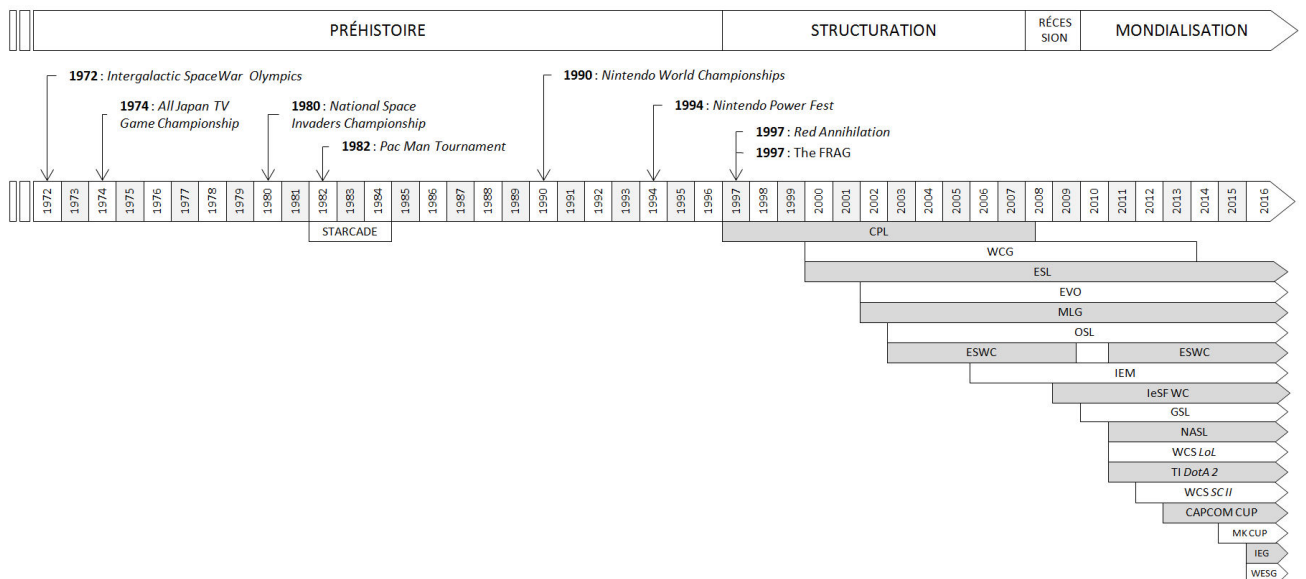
PRÉHISTOIRE

STRUCTURATION

RÉCESSION

MONDIALISATION

**1972** : *Intergalactic SpaceWar Olympics*

**1974** : *All Japan TV Game Championship*

**1980** : *National Space Invaders Championship*

**1982** : *Pac Man Tournament*

**1990** : *Nintendo World Championships*

**1994** : *Nintendo Power Fest*

**1997** : *Red Annihilation*

**1997** : The FRAG

1972 1973 1974 1975 1976 1977 1978 1979 1980 1981 1982 1983 1984 1985 1986 1987 1988 1989 1990 1991 1992 1993 1994 1995 1996 1997 1998 1999 2000 2001 2002 2003 2004 2005 2006 2007 2008 2009 2010 2011 2012 2013 2014 2015 2016

STARCADE

CPL

WCG

ESL

EVO

MLG

OSL

ESWC

ESWC

IEM

IeSF WC

GSL

NASL

WCS *LoL*

TI *DotA 2*

WCS *SC II*

CAPCOM CUP

MK CUP

IEG

WESG